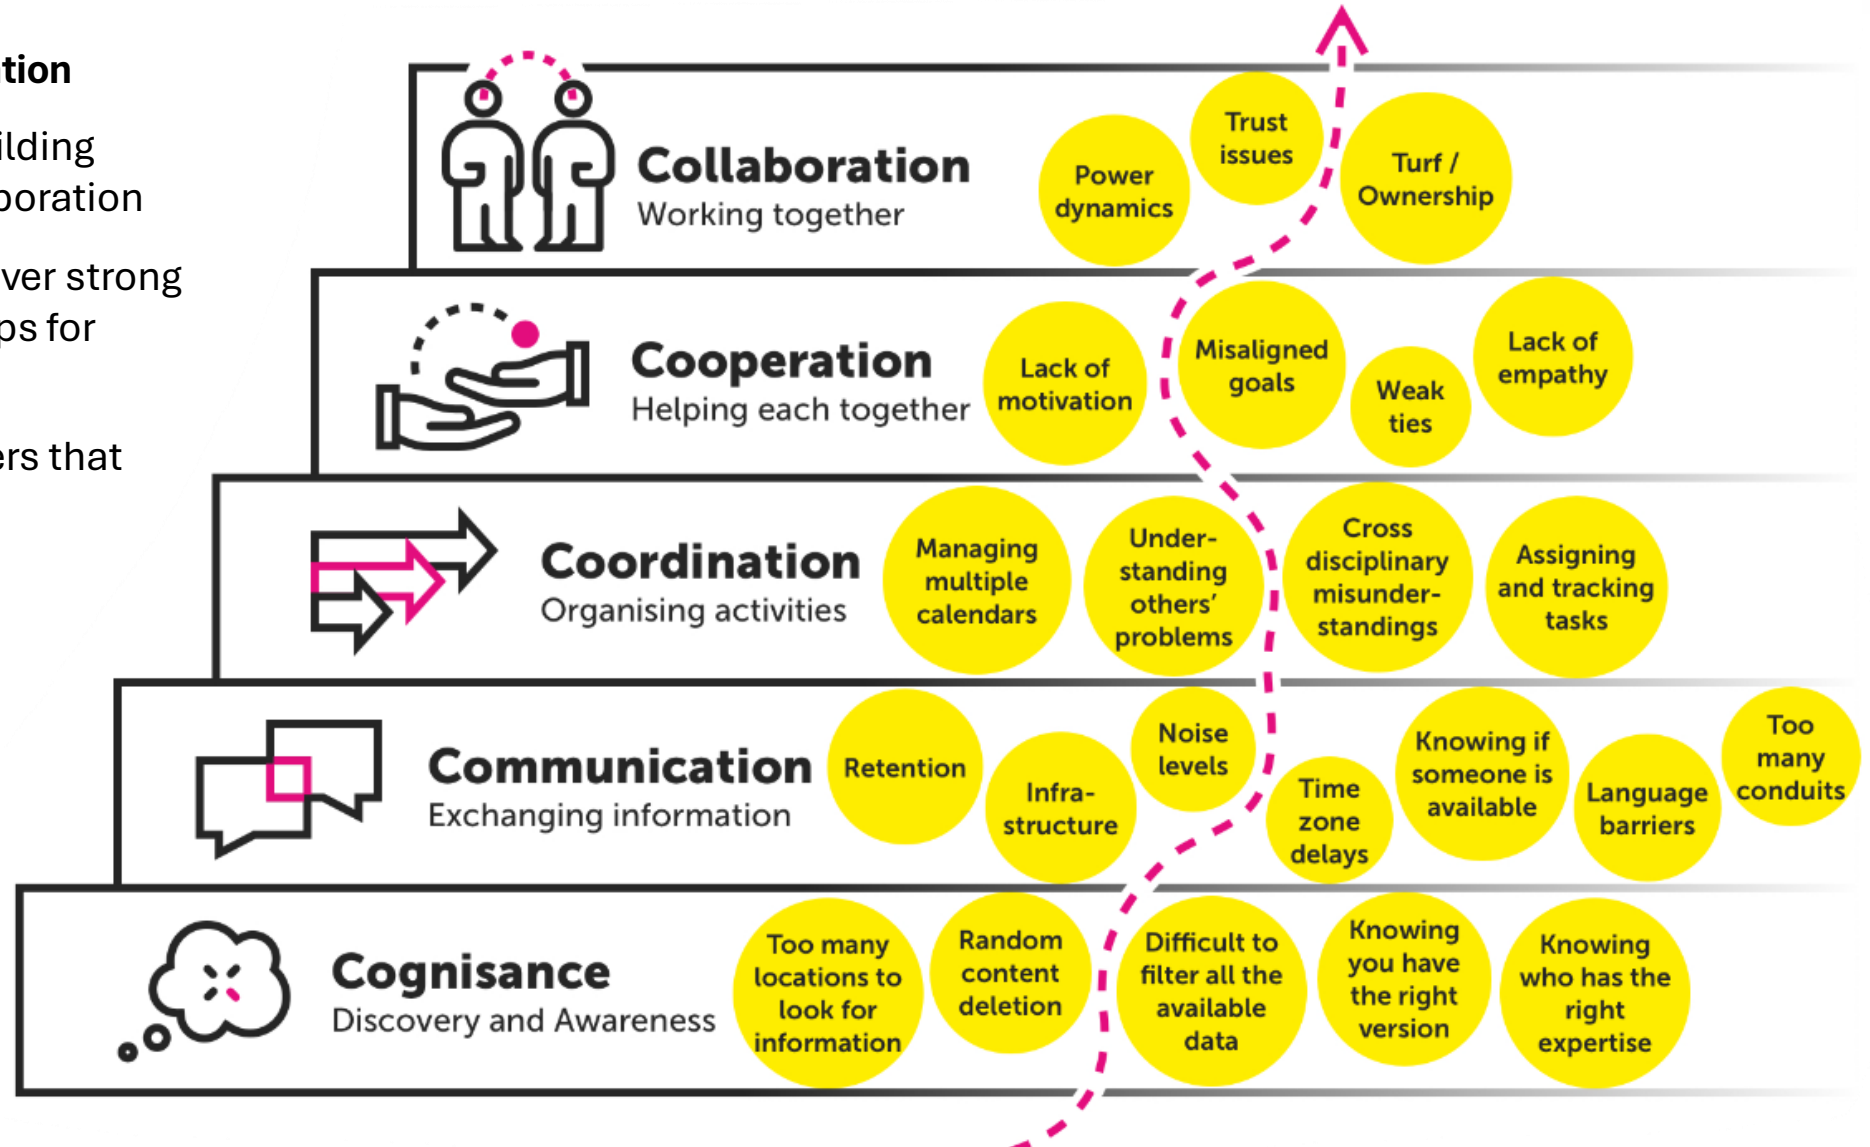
tion

ilding
poration

ver strong
ps for

ers that

Collaboration
Working together

Power dynamics

Trust issues

Turf / Ownership

Cooperation
Helping each together

Lack of motivation

Misaligned goals

Weak ties

Lack of empathy

Coordination
Organising activities

Managing multiple calendars

Understanding others' problems

Cross disciplinary misunderstandings

Assigning and tracking tasks

Communication
Exchanging information

Retention

Infrastructure

Noise levels

Time zone delays

Knowing if someone is available

Language barriers

Too many conduits

Cognisance
Discovery and Awareness

Too many locations to look for information

Random content deletion

Difficult to filter all the available data

Knowing you have the right version

Knowing who has the right expertise